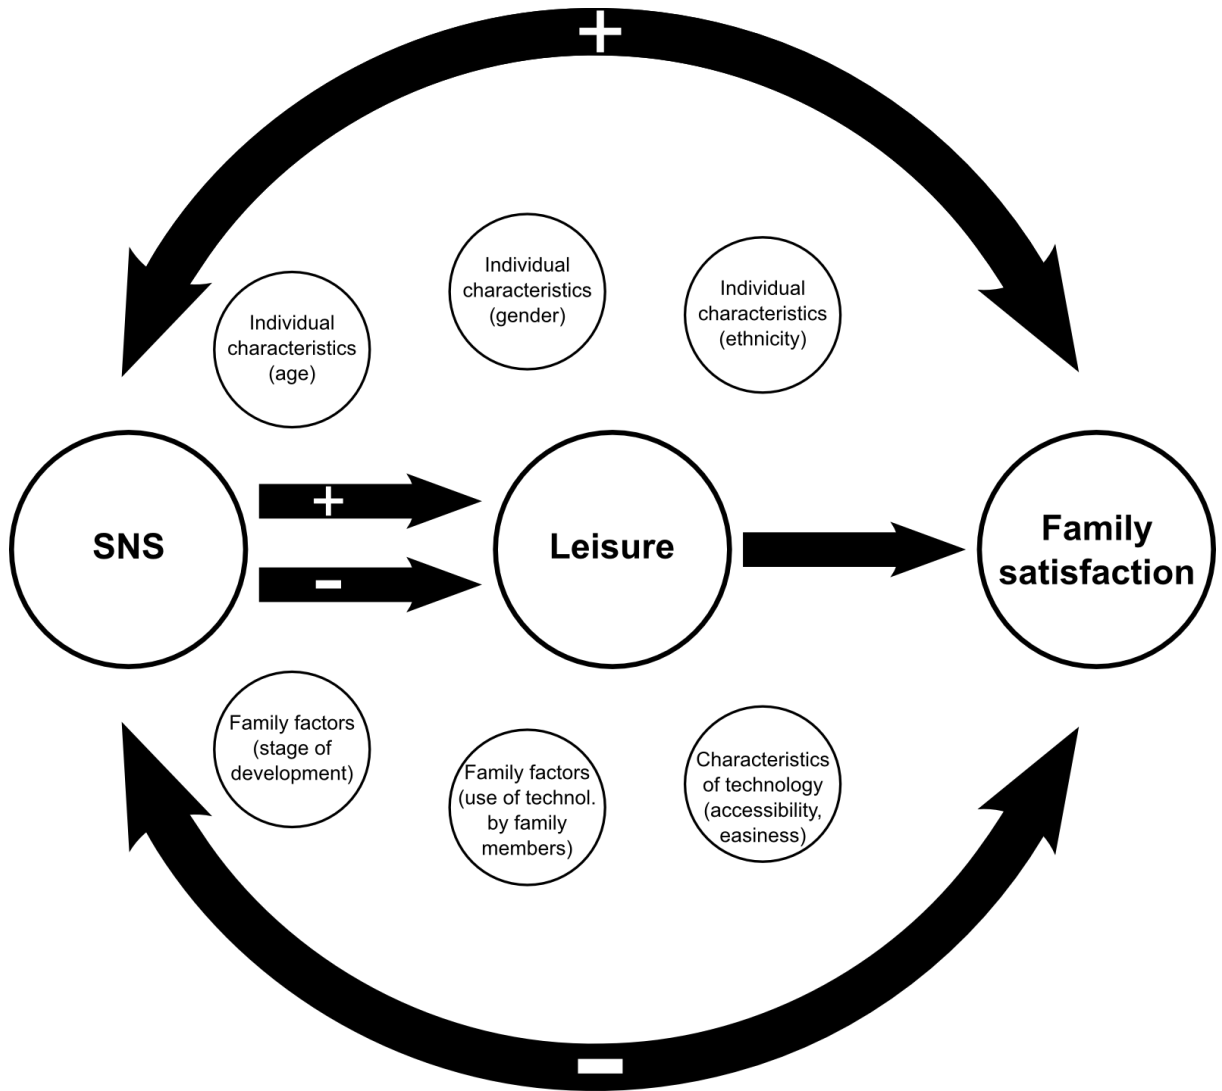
+

Individual characteristics (gender)

Individual characteristics (age)

Individual characteristics (ethnicity)

SNS

+

-

Leisure

Family satisfaction

Family factors (stage of development)

Family factors (use of technol. by family members)

Characteristics of technology (accessibility, easiness)

-